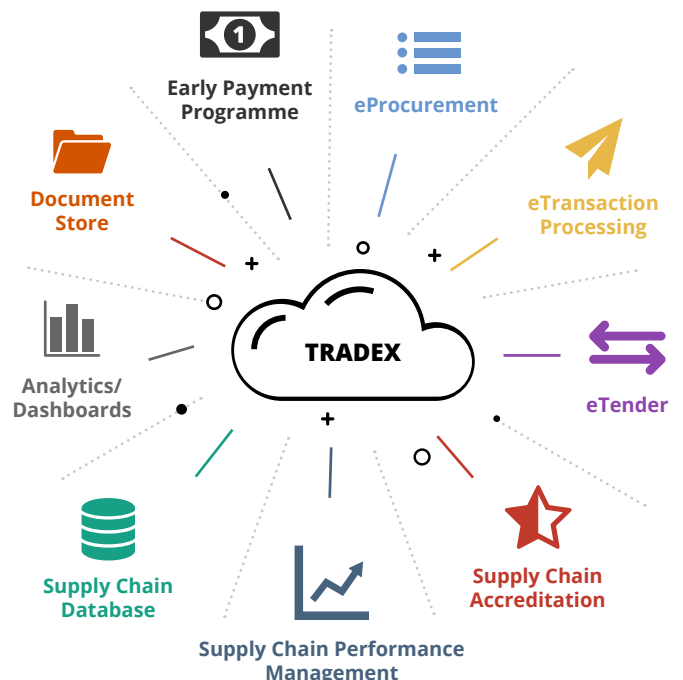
1

Early Payment Programme

eProcurement

Document Store

eTransaction Processing

TRADEX

Analytics/ Dashboards

eTender

Supply Chain Database

Supply Chain Accreditation

Supply Chain Performance Management